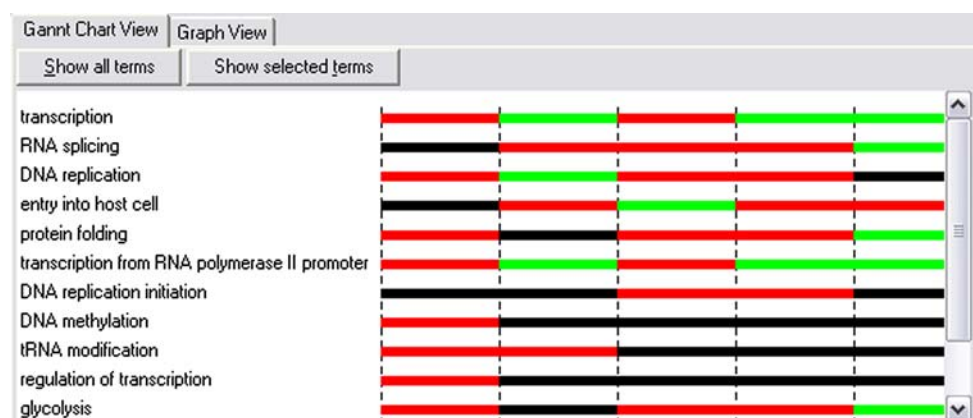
Gannt Chart View | Graph View

Show all terms | Show selected terms

transcription
RNA splicing
DNA replication
entry into host cell
protein folding
transcription from RNA polymerase II promoter
DNA replication initiation
DNA methylation
tRNA modification
regulation of transcription
glycolysis